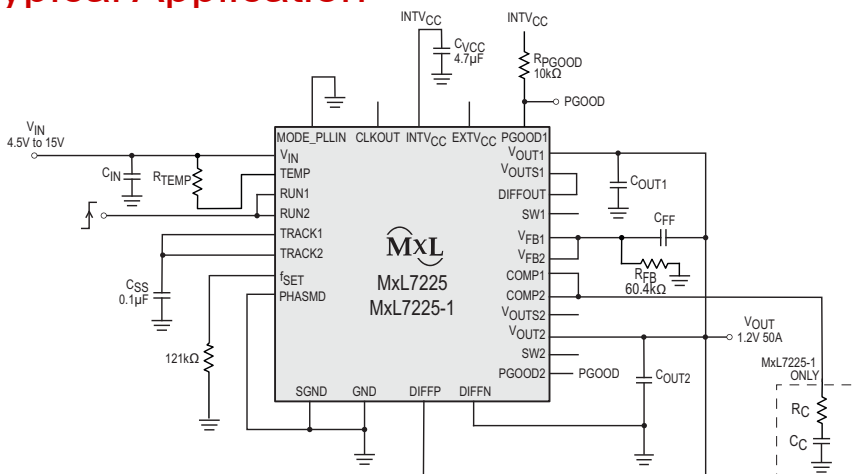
ypical Application

$INTV_{CC}$

$INTV_{CC}$

$C_{VCC}$ 4.7µF

$R_{PGOOD}$ 10kΩ

PGOOD

$V_{IN}$ 4.5V to 15V

$C_{IN}$

$R_{TEMP}$

MODE_PLLIN CLKOUT $INTV_{CC}$ $EXTV_{CC}$ PGOOD1

$V_{IN}$

TEMP

RUN1

RUN2

TRACK1

TRACK2

$f_{SET}$

PHASMD

$V_{OUT1}$

$V_{OUTS1}$

DIFFOUT

SW1

$V_{FB1}$

$V_{FB2}$

COMP1

COMP2

$V_{OUTS2}$

$V_{OUT2}$

SW2

PGOOD2

MXL

MxL7225

MxL7225-1

SGND GND DIFFP DIFFN

$C_{OUT1}$

$C_{FF}$

$R_{FB}$ 60.4kΩ

$C_{SS}$ 0.1µF

121kΩ

$V_{OUT}$ 1.2V 50A

PGOOD

$C_{OUT2}$

MxL7225-1 ONLY

$R_C$

$C_C$